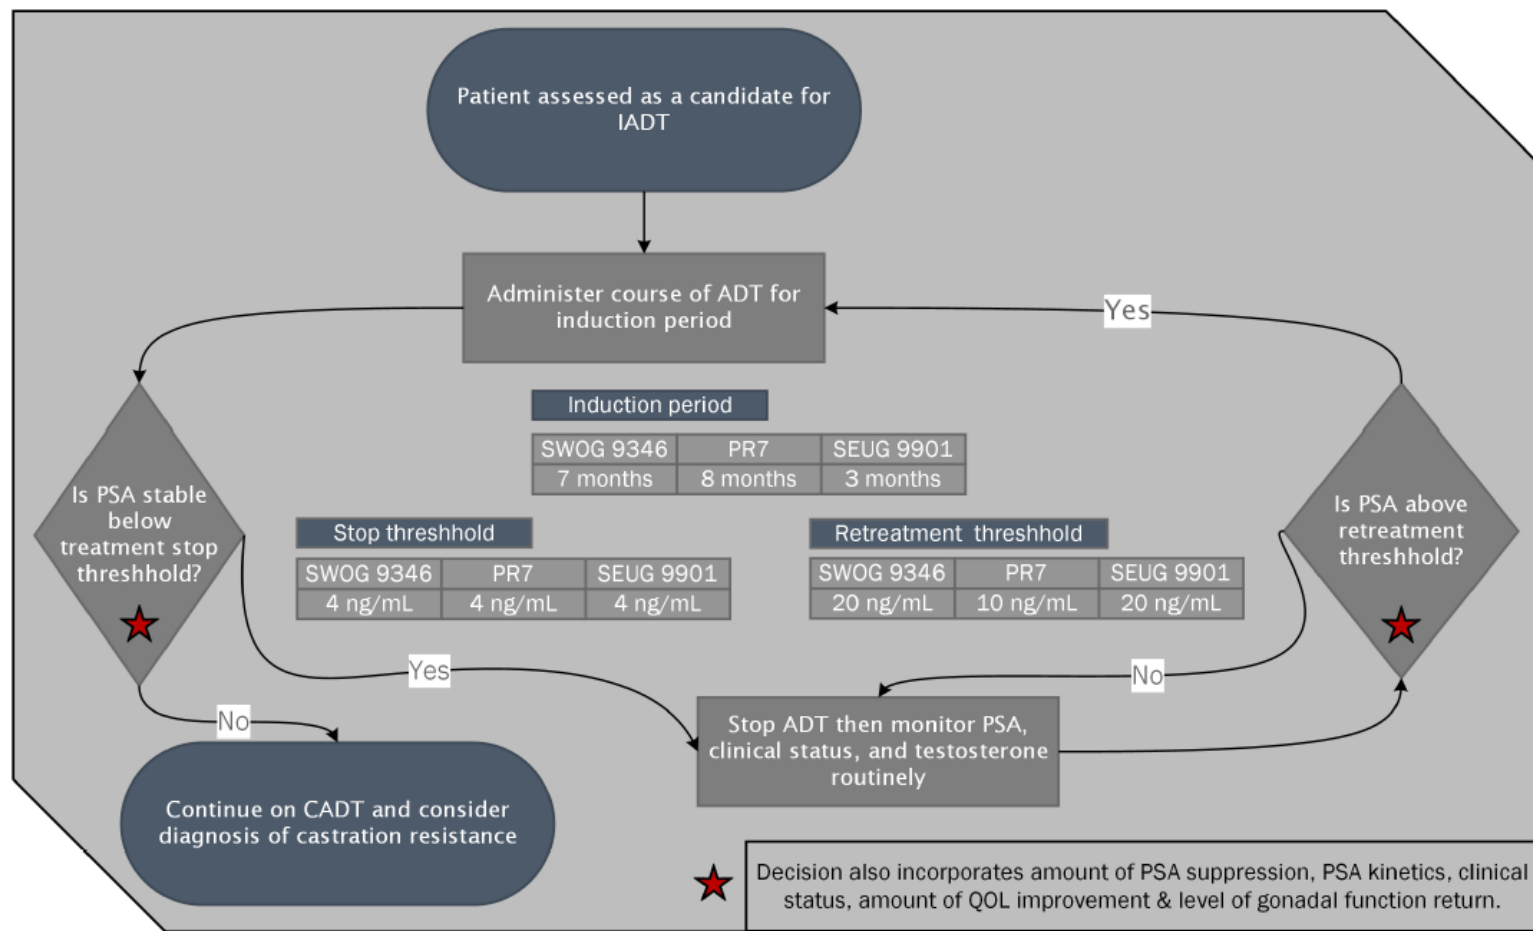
Patient assessed as a candidate for IADT

Administer course of ADT for induction period

Yes

Induction period

| SWOG 9346 | PR7 | SEUG 9901 |
|---|---|---|
| 7 months | 8 months | 3 months |

Is PSA stable below treatment stop threshhold?

Stop threshhold

| SWOG 9346 | PR7 | SEUG 9901 |
|---|---|---|
| 4 ng/mL | 4 ng/mL | 4 ng/mL |

Retreatment threshhold

| SWOG 9346 | PR7 | SEUG 9901 |
|---|---|---|
| 20 ng/mL | 10 ng/mL | 20 ng/mL |

Is PSA above retreatment threshhold?

Yes

No

No

Stop ADT then monitor PSA, clinical status, and testosterone routinely

Continue on CADT and consider diagnosis of castration resistance

Decision also incorporates amount of PSA suppression, PSA kinetics, clinical status, amount of QOL improvement & level of gonadal function return.